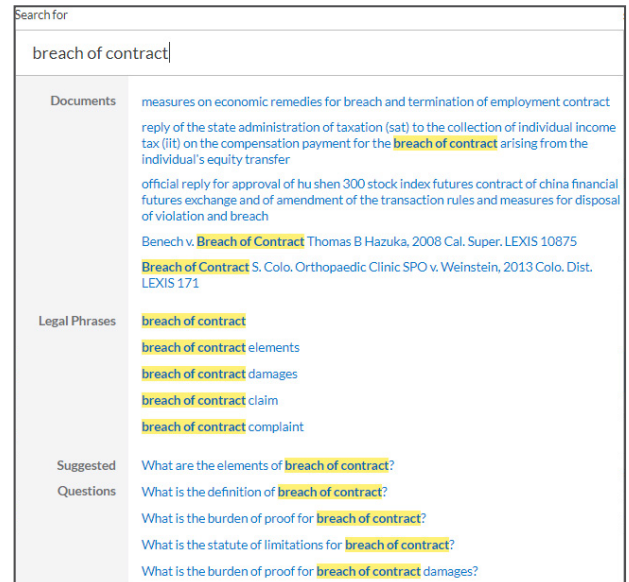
Search for

breach of contract

Documents

measures on economic remedies for breach and termination of employment contract

reply of the state administration of taxation (sat) to the collection of individual income tax (iit) on the compensation payment for the breach of contract arising from the individual's equity transfer

official reply for approval of hu shen 300 stock index futures contract of china financial futures exchange and of amendment of the transaction rules and measures for disposal of violation and breach

Benech v. Breach of Contract Thomas B Hazuka, 2008 Cal. Super. LEXIS 10875

Breach of Contract S. Colo. Orthopaedic Clinic SPO v. Weinstein, 2013 Colo. Dist. LEXIS 171

Legal Phrases

breach of contract

breach of contract elements

breach of contract damages

breach of contract claim

breach of contract complaint

Suggested Questions

What are the elements of breach of contract?

What is the definition of breach of contract?

What is the burden of proof for breach of contract?

What is the statute of limitations for breach of contract?

What is the burden of proof for breach of contract damages?